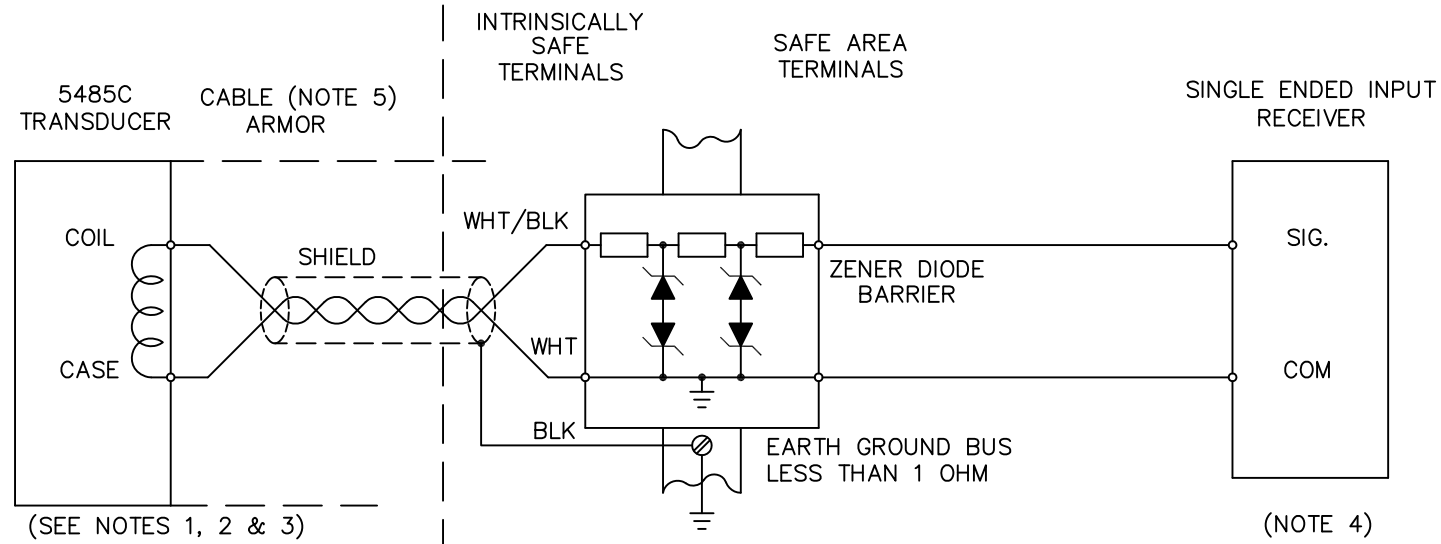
INTRINSICALLY SAFE TERMINALS

SAFE AREA TERMINALS

5485C TRANSDUCER

CABLE (NOTE 5) ARMOR

SINGLE ENDED INPUT RECEIVER

COIL

CASE

SHIELD

WHT/BLK

WHT

BLK

ZENER DIODE BARRIER

SIG.

COM

EARTH GROUND BUS LESS THAN 1 OHM

(SEE NOTES 1, 2 & 3)

(NOTE 4)